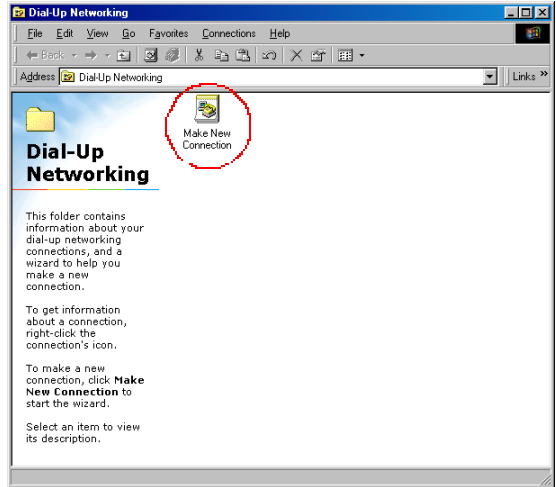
Dial-Up Networking

File Edit View Go Favorites Connections Help

Back

Address Dial-Up Networking

Links »

Dial-Up Networking

This folder contains information about your dial-up networking connections, and a wizard to help you make a new connection.

To get information about a connection, right-click the connection's icon.

To make a new connection, click **Make New Connection** to start the wizard.

Select an item to view its description.

Make New Connection